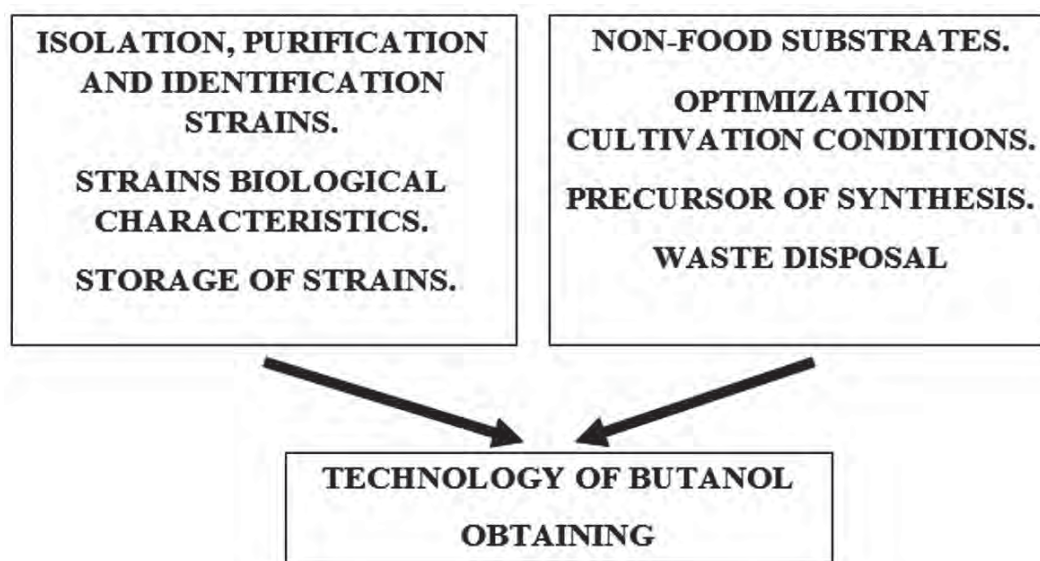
ISOLATION, PURIFICATION AND IDENTIFICATION STRAINS.

STRAINS BIOLOGICAL CHARACTERISTICS.

STORAGE OF STRAINS.

NON-FOOD SUBSTRATES.

OPTIMIZATION CULTIVATION CONDITIONS.

PRECURSOR OF SYNTHESIS.

WASTE DISPOSAL

TECHNOLOGY OF BUTANOL OBTAINING